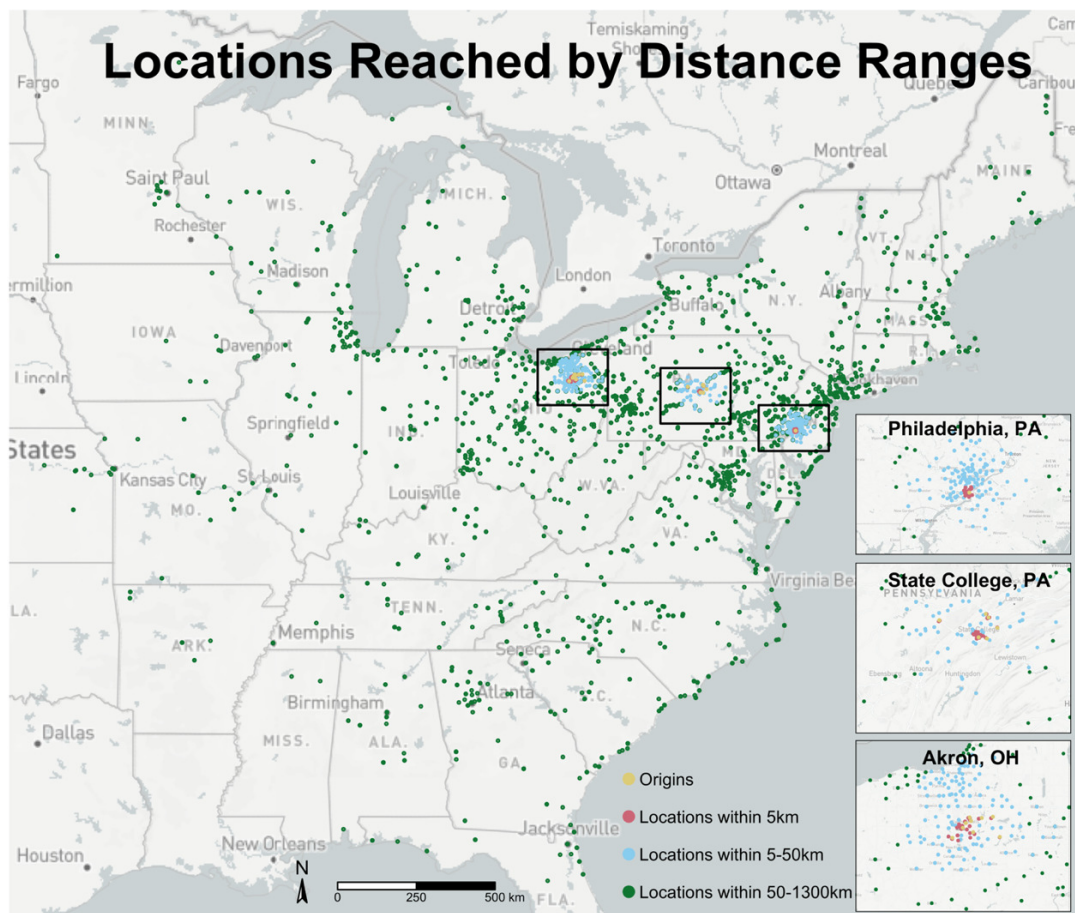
Locations Reached by Distance Ranges

Temiskaming Shores
Fargo
MINN.
Saint Paul
Rochester
WIS.
MICH.
Madison
Quebec
Caribou
Montreal
Ottawa
MAINE
VT.
Toronto
London
Detroit
Buffalo
N.Y.
Albany
MASS.
R.I.
New Haven
Toledo
Cleveland
ermillion
IOWA
Davenport
Lincoln
States
Springfield
IND.
Kansas City
St. Louis
MO.
Louisville
W.VA.
KY.
VA.
Virginia Beach
TENN.
N.C.
LA.
ARK.
Memphis
Seneca
Atlanta
S.C.
Birmingham
MISS.
ALA.
GA.
Dallas
Jacksonville
New Orleans
Houston
FLA.
N
0
250
500 km

Philadelphia, PA
State College, PA
PENNSYLVANIA
Akron, OH

Origins
Locations within 5km
Locations within 5-50km
Locations within 50-1300km